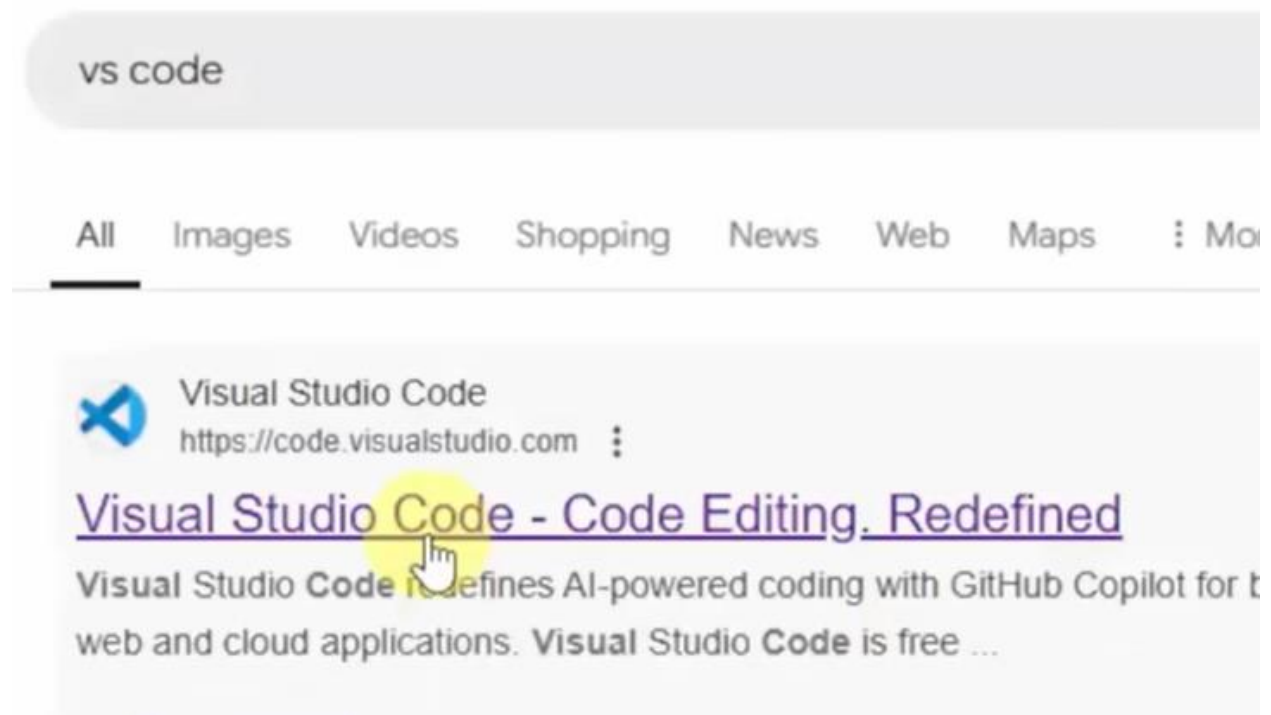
vs code

All Images Videos Shopping News Web Maps ⋮ Mo

Visual Studio Code
https://code.visualstudio.com ⋮

Visual Studio Code - Code Editing. Redefined

Visual Studio Code redefines AI-powered coding with GitHub Copilot for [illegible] web and cloud applications. Visual Studio Code is free ...